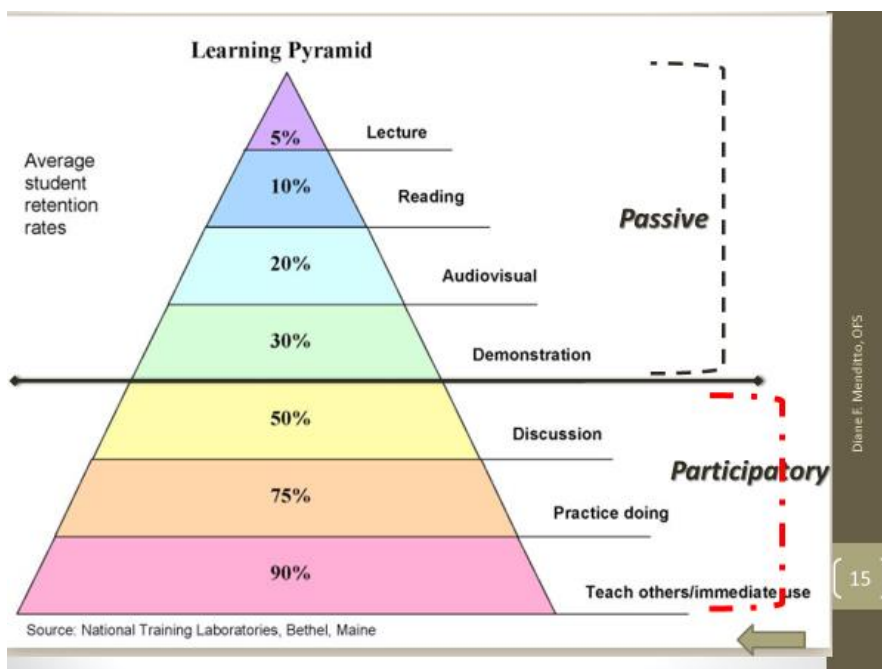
Learning Pyramid

Average student retention rates

| | |
|---|---|
| 5% | Lecture |
| 10% | Reading |
| 20% | Audiovisual |
| 30% | Demonstration |
| 50% | Discussion |
| 75% | Practice doing |
| 90% | Teach others/immediate use |

Passive

Participatory

Source: National Training Laboratories, Bethel, Maine

Diane F. Menditto, OFS

15